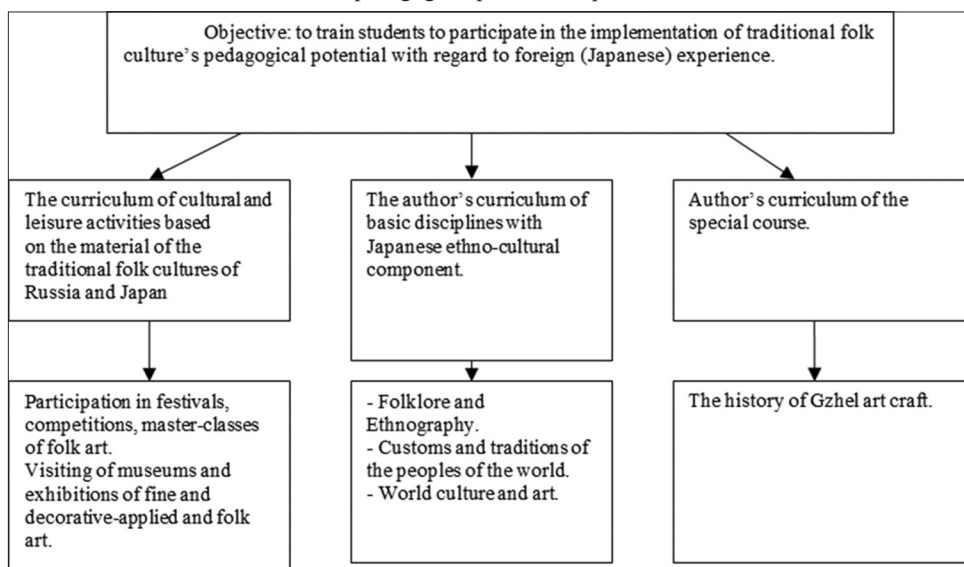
Objective: to train students to participate in the implementation of traditional folk culture's pedagogical potential with regard to foreign (Japanese) experience.

The curriculum of cultural and leisure activities based on the material of the traditional folk cultures of Russia and Japan

The author's curriculum of basic disciplines with Japanese ethno-cultural component.

Author's curriculum of the special course.

Participation in festivals, competitions, master-classes of folk art.
Visiting of museums and exhibitions of fine and decorative-applied and folk art.

- Folklore and Ethnography.
- Customs and traditions of the peoples of the world.
- World culture and art.

The history of Gzhel art craft.